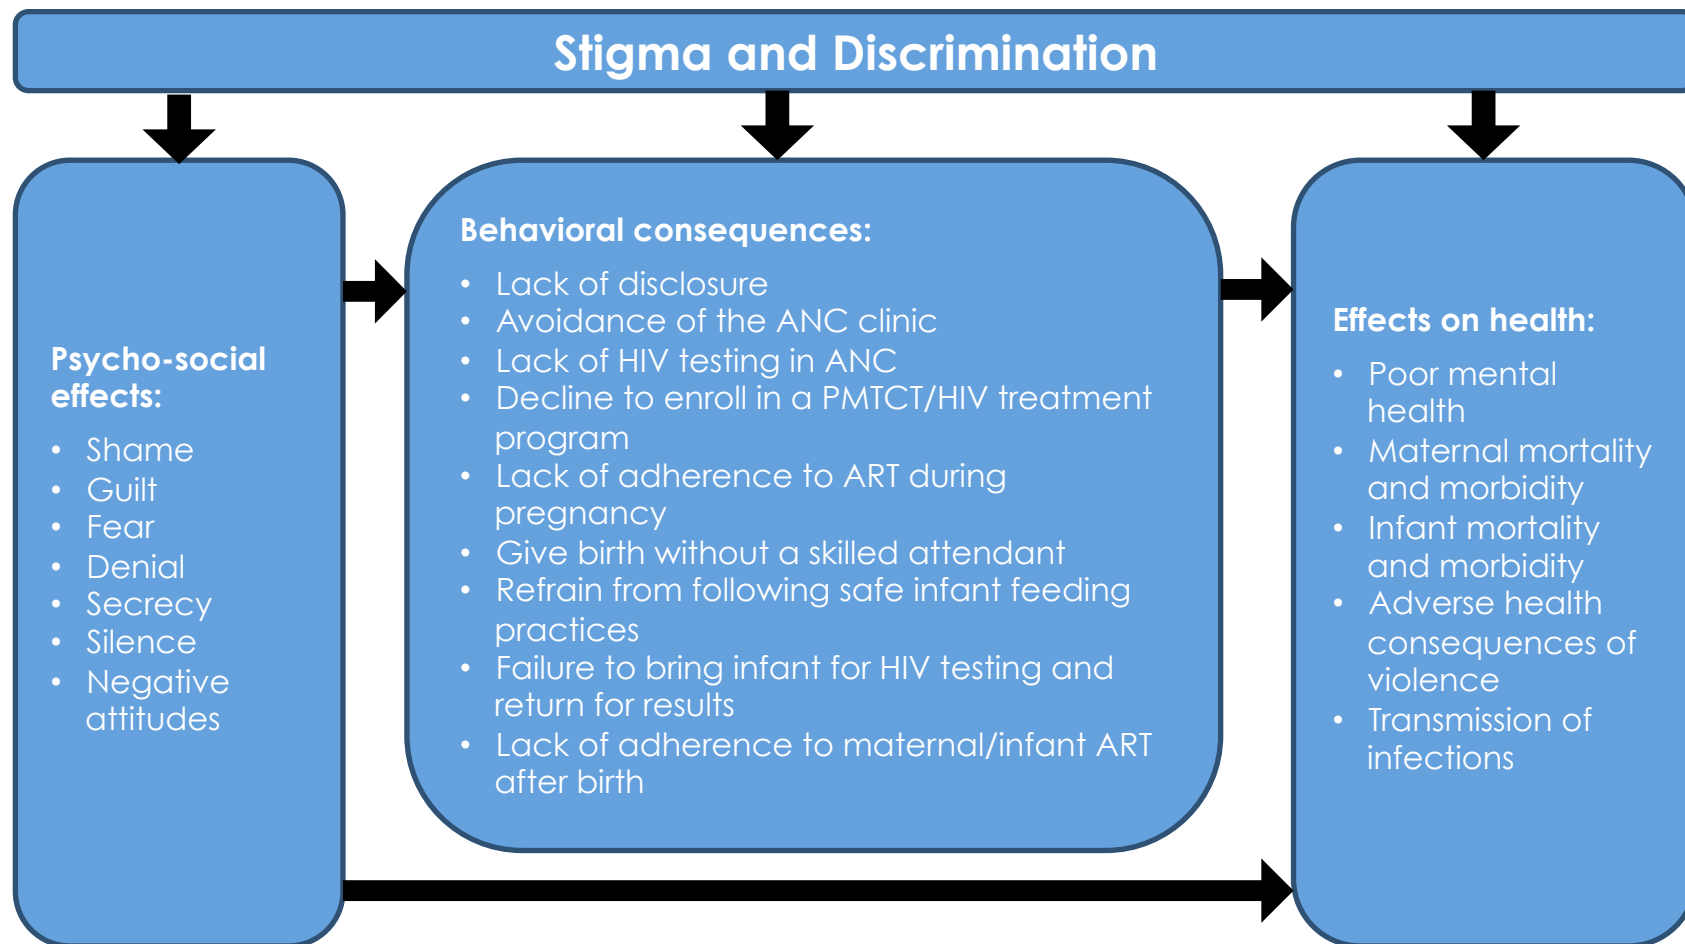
Stigma and Discrimination

Psycho-social effects:

- Shame
- Guilt
- Fear
- Denial
- Secrecy
- Silence
- Negative attitudes

Behavioral consequences:

- Lack of disclosure
- Avoidance of the ANC clinic
- Lack of HIV testing in ANC
- Decline to enroll in a PMTCT/HIV treatment program
- Lack of adherence to ART during pregnancy
- Give birth without a skilled attendant
- Refrain from following safe infant feeding practices
- Failure to bring infant for HIV testing and return for results
- Lack of adherence to maternal/infant ART after birth

Effects on health:

- Poor mental health
- Maternal mortality and morbidity
- Infant mortality and morbidity
- Adverse health consequences of violence
- Transmission of infections